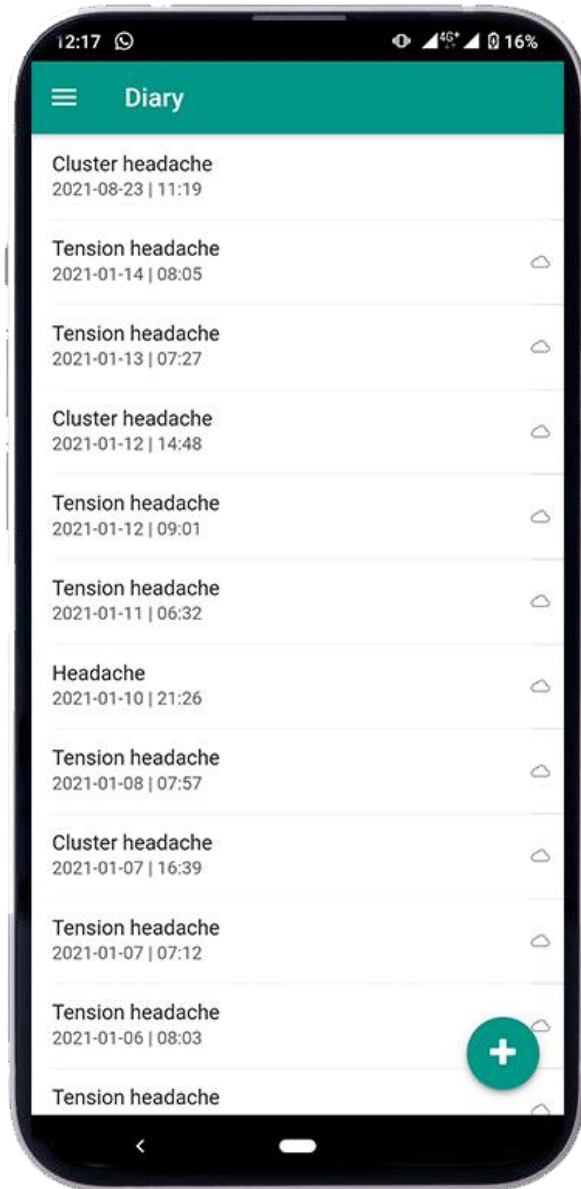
12:17

4G 16%

Diary

Cluster headache
2021-08-23 | 11:19

Tension headache
2021-01-14 | 08:05

Tension headache
2021-01-13 | 07:27

Cluster headache
2021-01-12 | 14:48

Tension headache
2021-01-12 | 09:01

Tension headache
2021-01-11 | 06:32

Headache
2021-01-10 | 21:26

Tension headache
2021-01-08 | 07:57

Cluster headache
2021-01-07 | 16:39

Tension headache
2021-01-07 | 07:12

Tension headache
2021-01-06 | 08:03

Tension headache